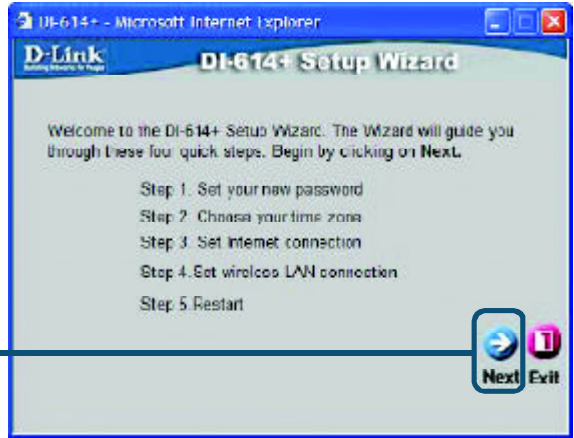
DI-614+ - Microsoft Internet Explorer

D-Link

DI-614+ Setup Wizard

Welcome to the DI-614+ Setup Wizard. The Wizard will guide you through these four quick steps. Begin by clicking on Next.

Step 1. Set your new password

Step 2. Choose your time zone

Step 3. Set Internet connection

Step 4. Set wireless LAN connection

Step 5. Restart

Next Exit